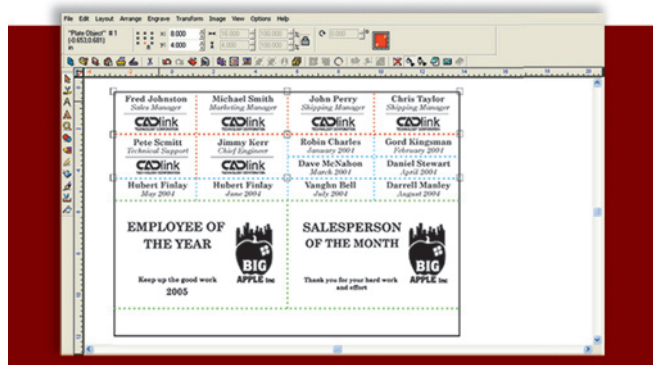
File Edit Layout Arrange Engrave Transform Image View Options Help

"Plate Object" # 1
(-0.653,0.681)
in

x: 8.000
y: 4.000

| Fred Johnston<br>Sales Manager<br>CADlink | Michael Smith<br>Marketing Manager<br>CADlink | John Perry<br>Shipping Manager<br>CADlink | Chris Taylor<br>Shipping Manager<br>CADlink |
|---|---|---|---|
| Pete Scmitt<br>Technical Support<br>CADlink | Jimmy Kerr<br>Chief Engineer<br>CADlink | Robin Charles<br>January 2004 | Gord Kingsman<br>February 2004 |
| | | Dave McNahon<br>March 2004 | Daniel Stewart<br>April 2004 |
| Hubert Finlay<br>May 2004 | Hubert Finlay<br>June 2004 | Vangha Bell<br>July 2004 | Darrell Manley<br>August 2004 |

EMPLOYEE OF THE YEAR

Keep up the good work

2005

BIG APPLE Inc

SALESPERSON OF THE MONTH

Thank you for your hard work and effort

BIG APPLE Inc